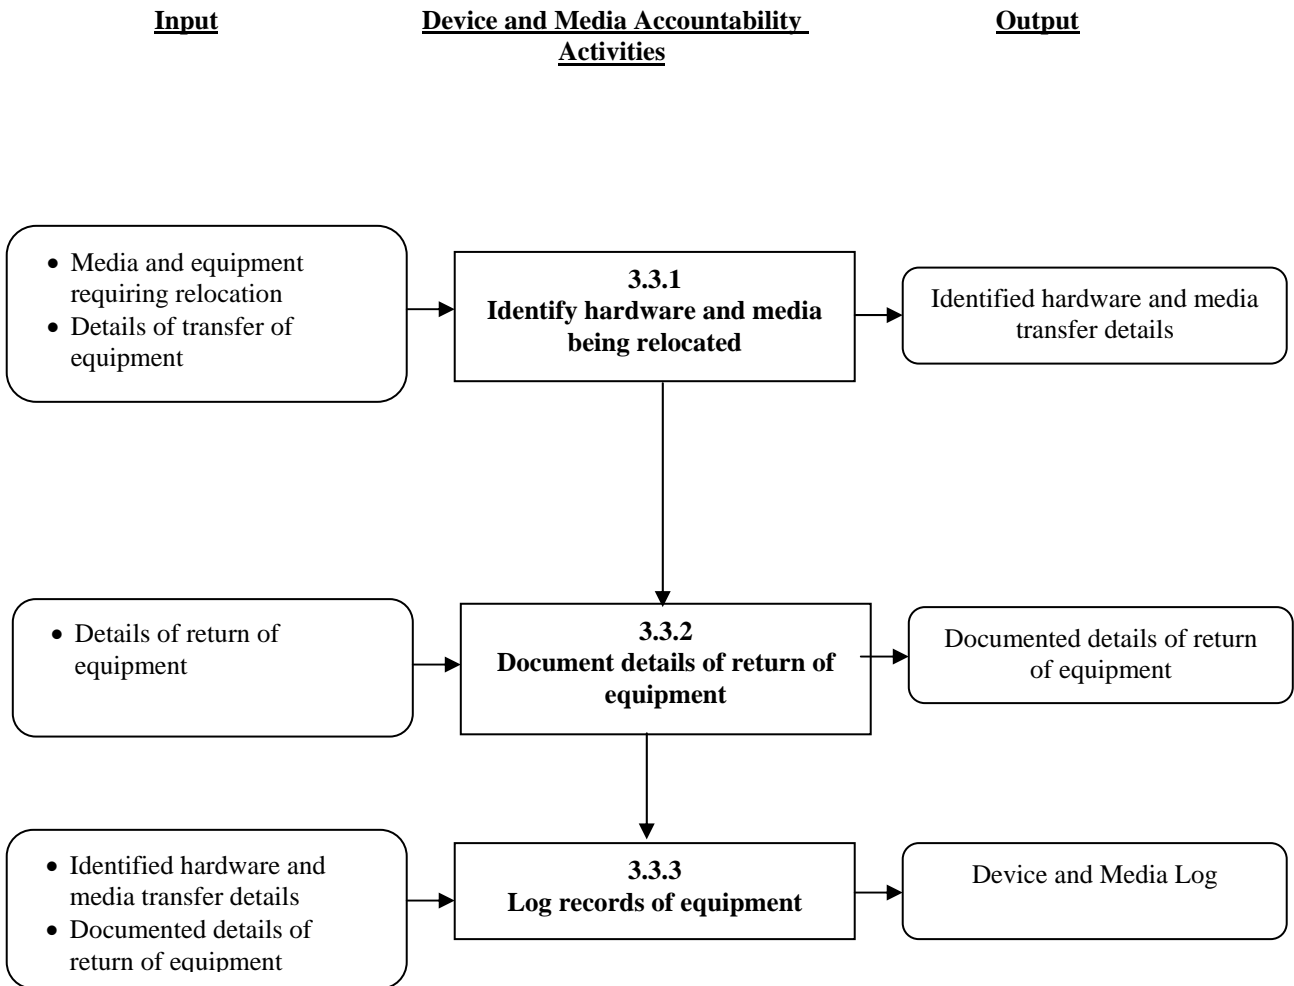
Input

Device and Media Accountability Activities

Output

• Media and equipment requiring relocation
• Details of transfer of equipment

3.3.1
Identify hardware and media being relocated

Identified hardware and media transfer details

• Details of return of equipment

3.3.2
Document details of return of equipment

Documented details of return of equipment

• Identified hardware and media transfer details
• Documented details of return of equipment

3.3.3
Log records of equipment

Device and Media Log